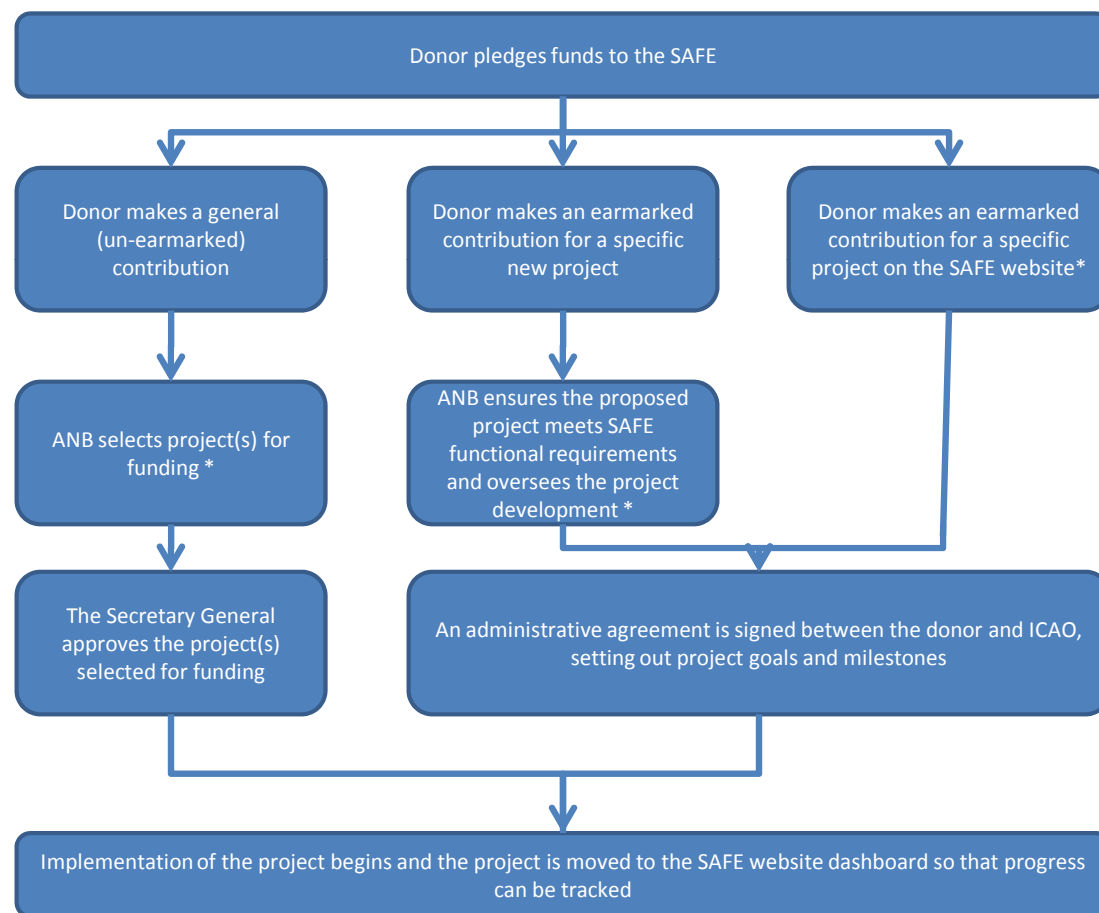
Donor pledges funds to the SAFE

Donor makes a general (un-earmarked) contribution

Donor makes an earmarked contribution for a specific new project

Donor makes an earmarked contribution for a specific project on the SAFE website*

ANB selects project(s) for funding *

ANB ensures the proposed project meets SAFE functional requirements and oversees the project development *

The Secretary General approves the project(s) selected for funding

An administrative agreement is signed between the donor and ICAO, setting out project goals and milestones

Implementation of the project begins and the project is moved to the SAFE website dashboard so that progress can be tracked